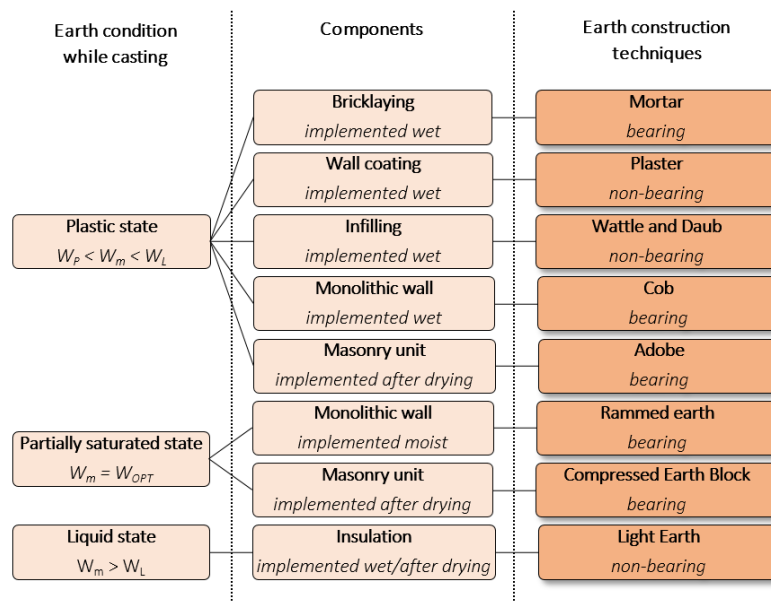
Earth condition while casting

Components

Earth construction techniques

Plastic state
$W_P < W_m < W_L$

Bricklaying
implemented wet

Mortar
bearing

Wall coating
implemented wet

Plaster
non-bearing

Infilling
implemented wet

Wattle and Daub
non-bearing

Monolithic wall
implemented wet

Cob
bearing

Masonry unit
implemented after drying

Adobe
bearing

Partially saturated state
$W_m = W_{OPT}$

Monolithic wall
implemented moist

Rammed earth
bearing

Masonry unit
implemented after drying

Compressed Earth Block
bearing

Liquid state
$W_m > W_L$

Insulation
implemented wet/after drying

Light Earth
non-bearing